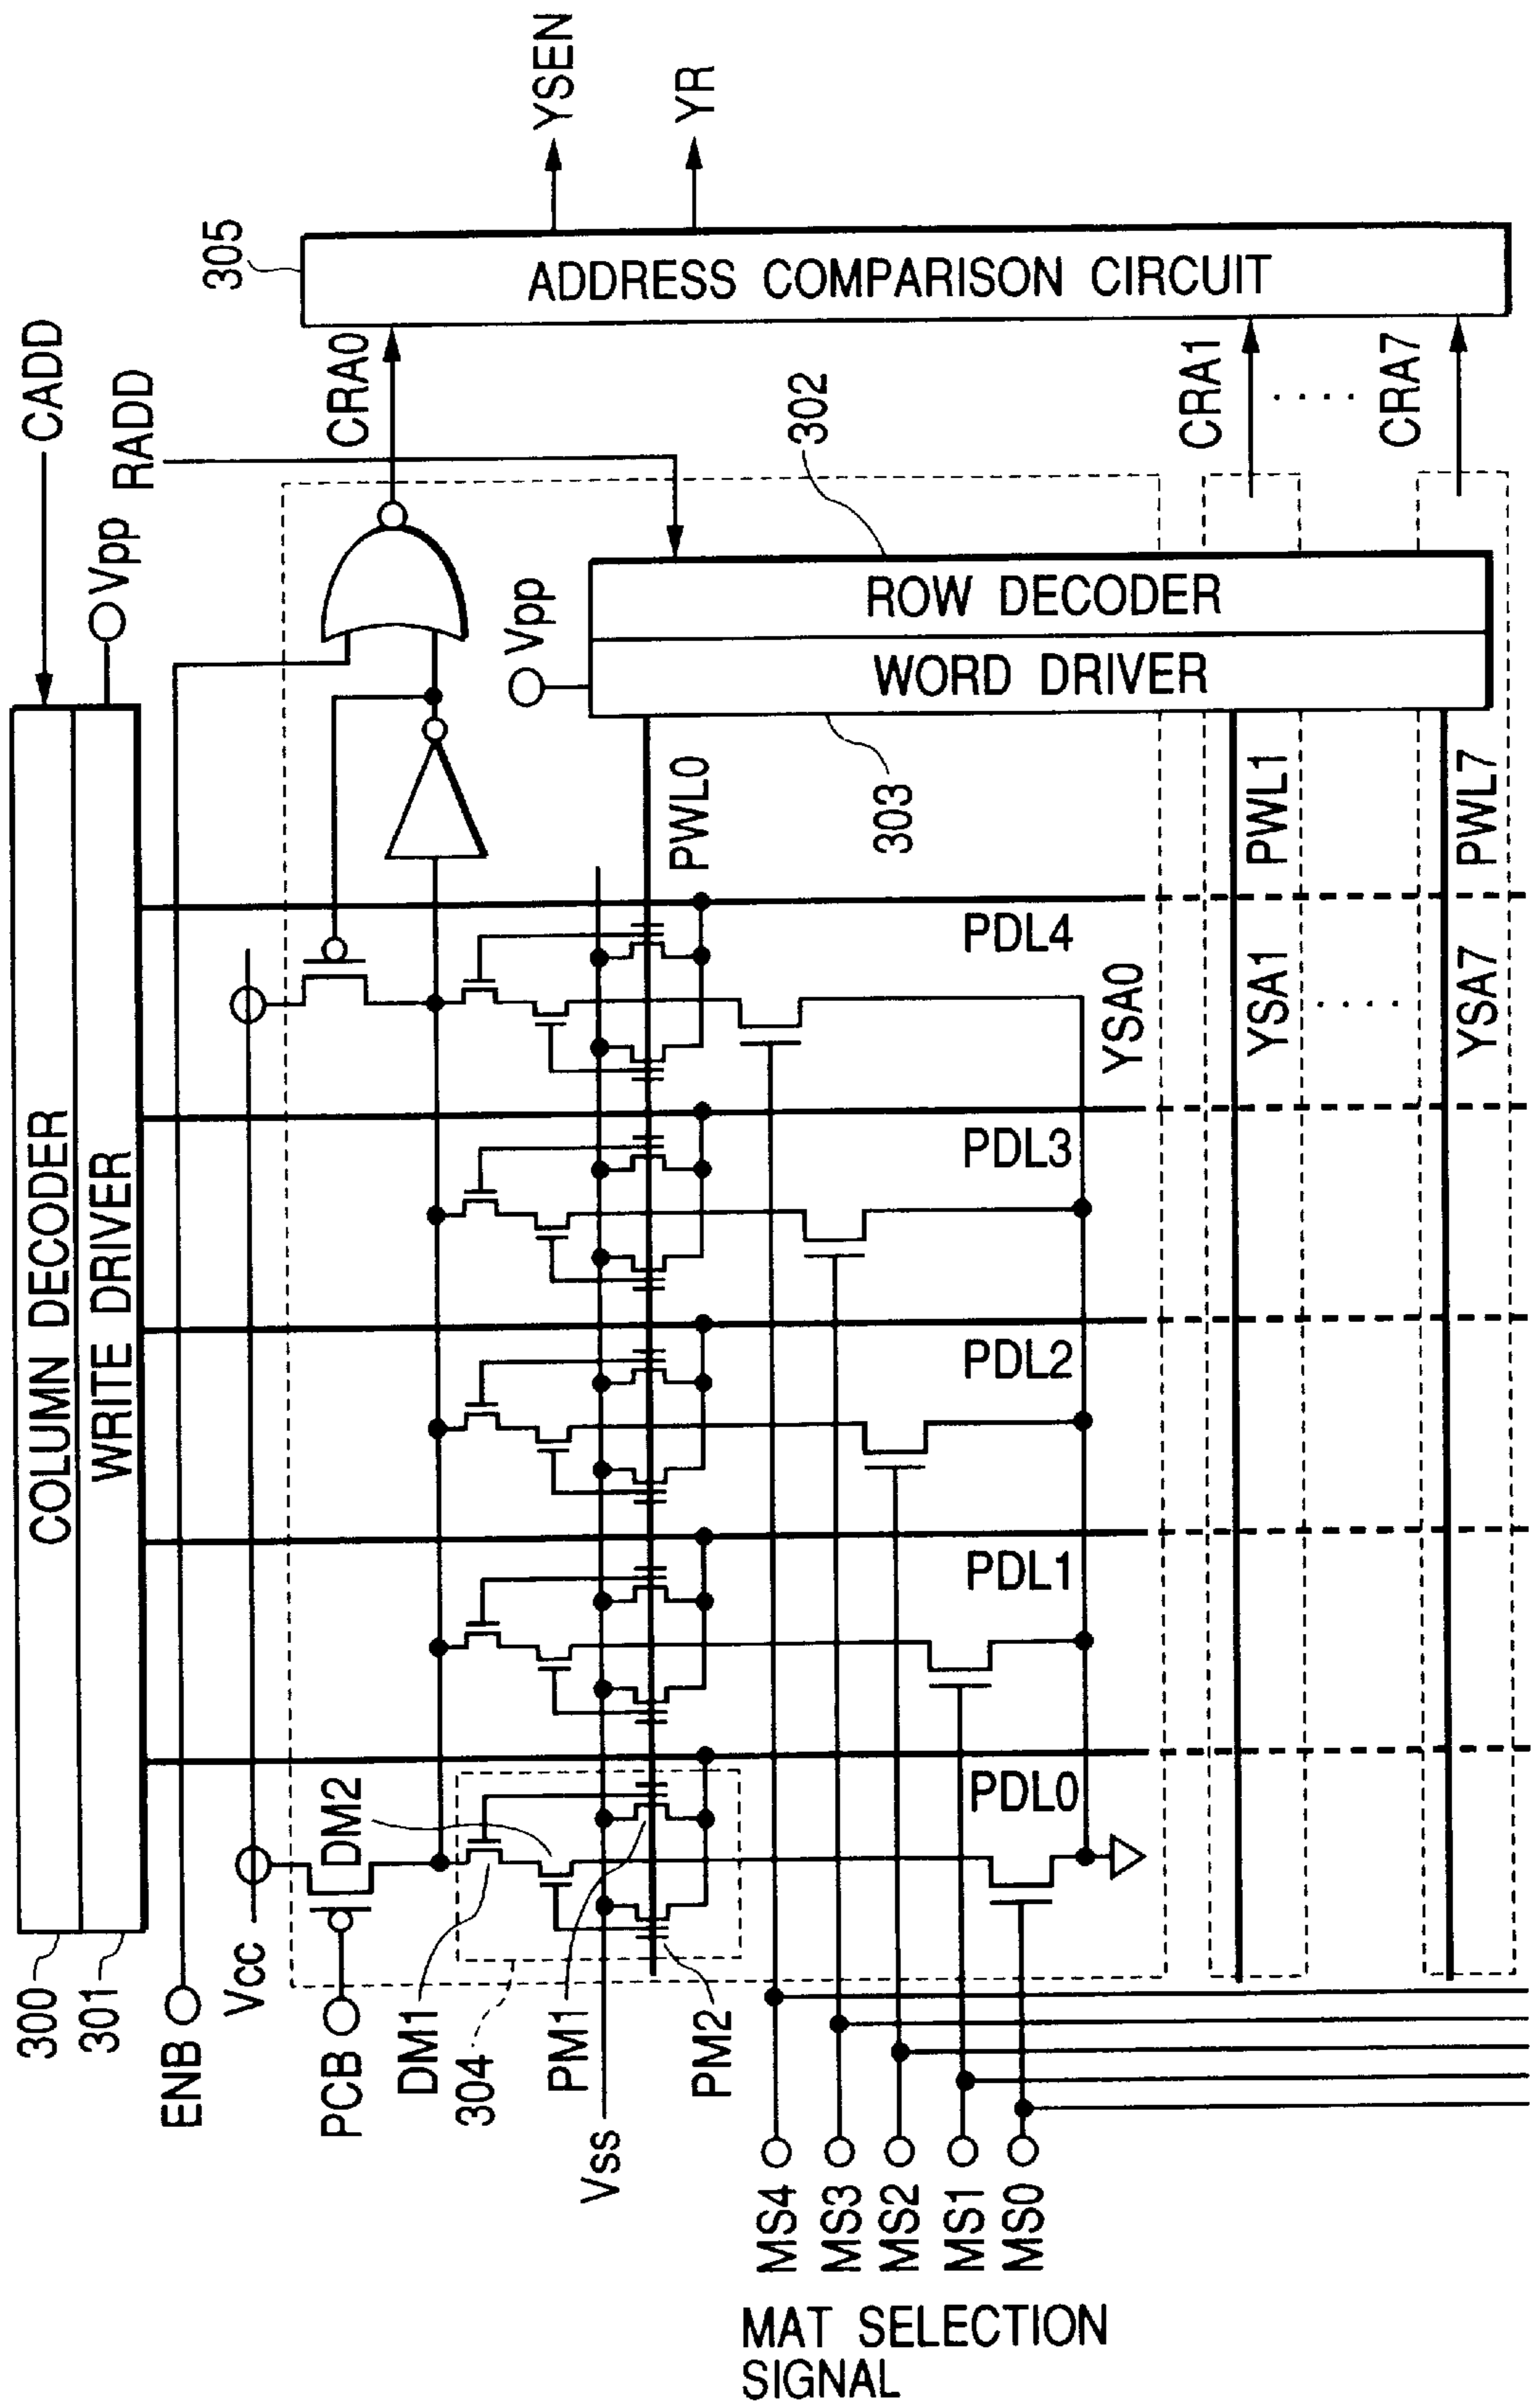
YSEN
YR
305
ADDRESS COMPARISON CIRCUIT
CADD
RADD
Vpp
CRA0
302
CRA1
CRA7
ROW DECODER
Vpp
WORD DRIVER
303
PWL0
PWL1
PWL7
PDL4
YSA0
YSA1
YSA7
PDL3
PDL2
PDL1
PDL0
COLUMN DECODER
WRITE DRIVER
DM2
300
301
ENB
Vcc
PCB
DM1
304
PM1
Vss
PM2
MS4
MS3
MS2
MS1
MS0
MAT SELECTION SIGNAL